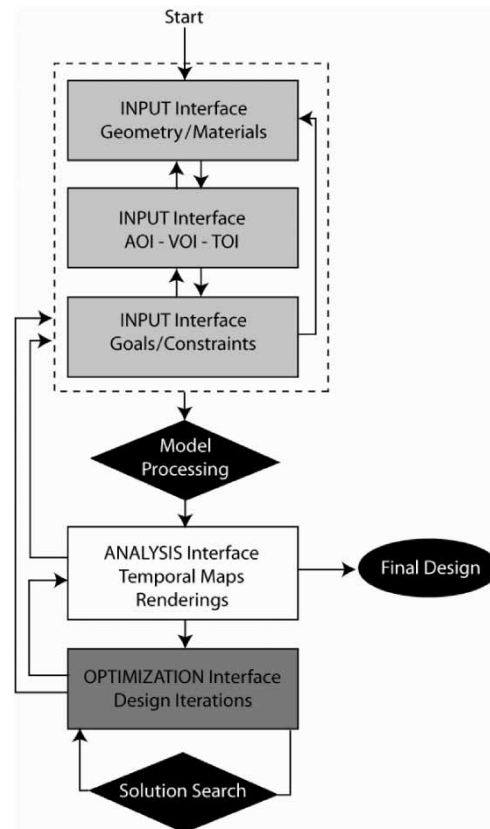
Start

INPUT Interface
Geometry/Materials

INPUT Interface
AOI - VOI - TOI

INPUT Interface
Goals/Constraints

Model
Processing

ANALYSIS Interface
Temporal Maps
Renderings

Final Design

OPTIMIZATION Interface
Design Iterations

Solution Search